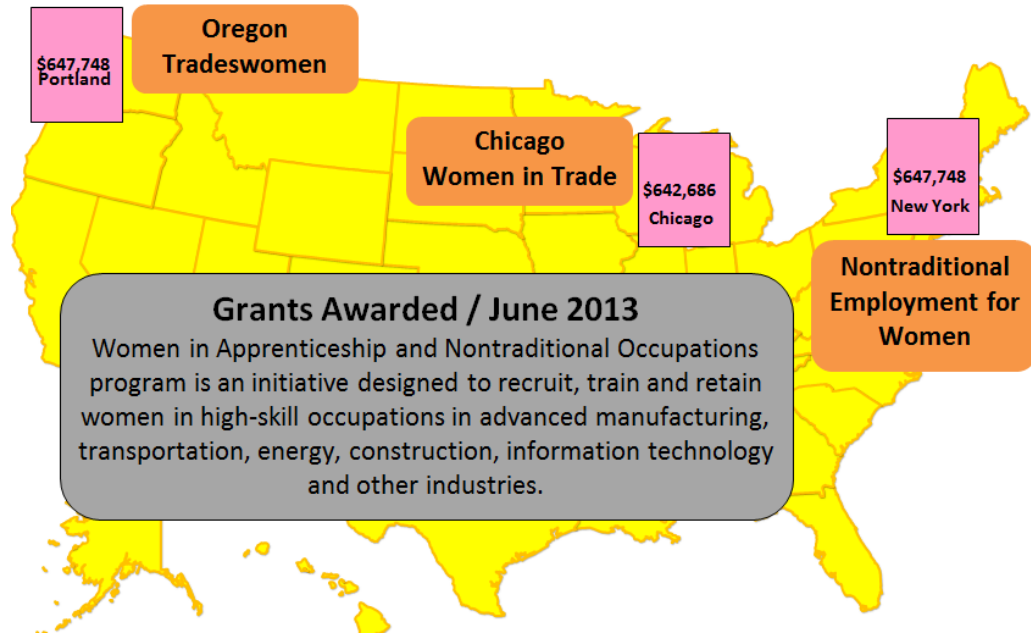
$647,748
Portland

Oregon Tradeswomen

Chicago Women in Trade

$642,686
Chicago

$647,748
New York

Nontraditional Employment for Women

Grants Awarded / June 2013

Women in Apprenticeship and Nontraditional Occupations program is an initiative designed to recruit, train and retain women in high-skill occupations in advanced manufacturing, transportation, energy, construction, information technology and other industries.